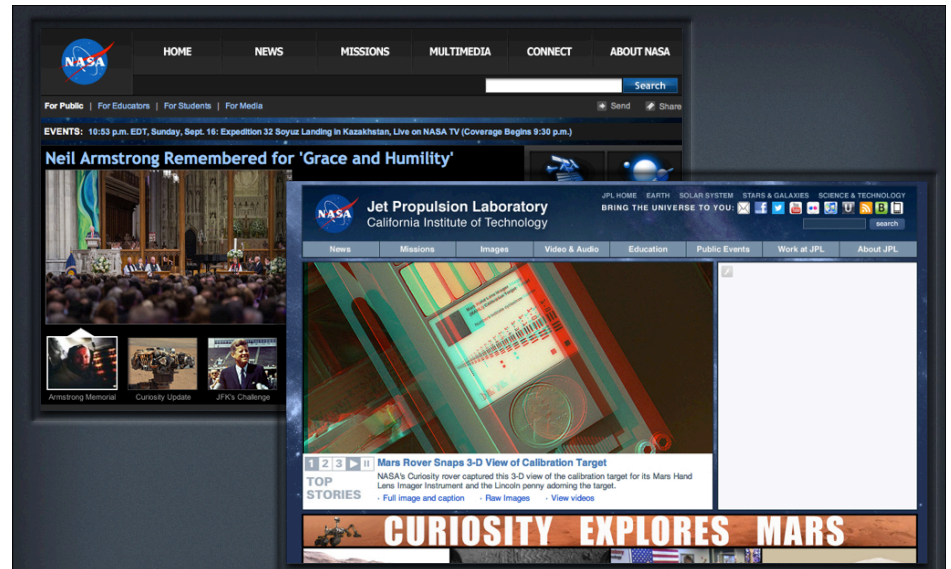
NASA

HOME | NEWS | MISSIONS | MULTIMEDIA | CONNECT | ABOUT NASA

Search

For Public | For Educators | For Students | For Media

Send | Share

EVENTS: 10:53 p.m. EDT, Sunday, Sept. 16: Expedition 32 Soyuz Landing in Kazakhstan, Live on NASA TV (Coverage Begins 9:30 p.m.)

Neil Armstrong Remembered for 'Grace and Humility'

Armstrong Memorial | Curiosity Update | JFK's Challenge

NASA

Jet Propulsion Laboratory
California Institute of Technology

JPL HOME | EARTH | SOLAR SYSTEM | STARS & GALAXIES | SCIENCE & TECHNOLOGY

BRING THE UNIVERSE TO YOU:

search

News | Missions | Images | Video & Audio | Education | Public Events | Work at JPL | About JPL

1 2 3

TOP STORIES

Mars Rover Snaps 3-D View of Calibration Target

NASA's Curiosity rover captured this 3-D view of the calibration target for its Mars Hand Lens Imager Instrument and the Lincoln penny adorning the target.

› Full image and caption › Raw Images › View videos

CURIOSITY EXPLORES MARS